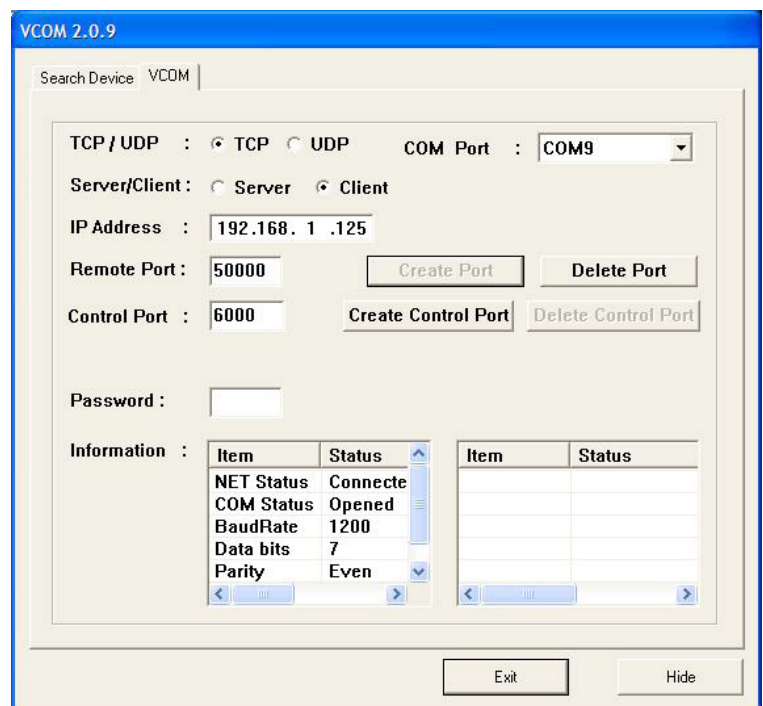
VCOM 2.0.9

Search Device VCOM

TCP / UDP : TCP UDP COM Port : COM9

Server/Client : Server Client

IP Address : 192.168. 1 .125

Remote Port : 50000 Create Port Delete Port

Control Port : 6000 Create Control Port Delete Control Port

Password :

Information :

| Item | Status |
|---|---|
| NET Status | Connecte |
| COM Status | Opened |
| BaudRate | 1200 |
| Data bits | 7 |
| Parity | Even |

| Item | Status |
|---|---|

Exit Hide